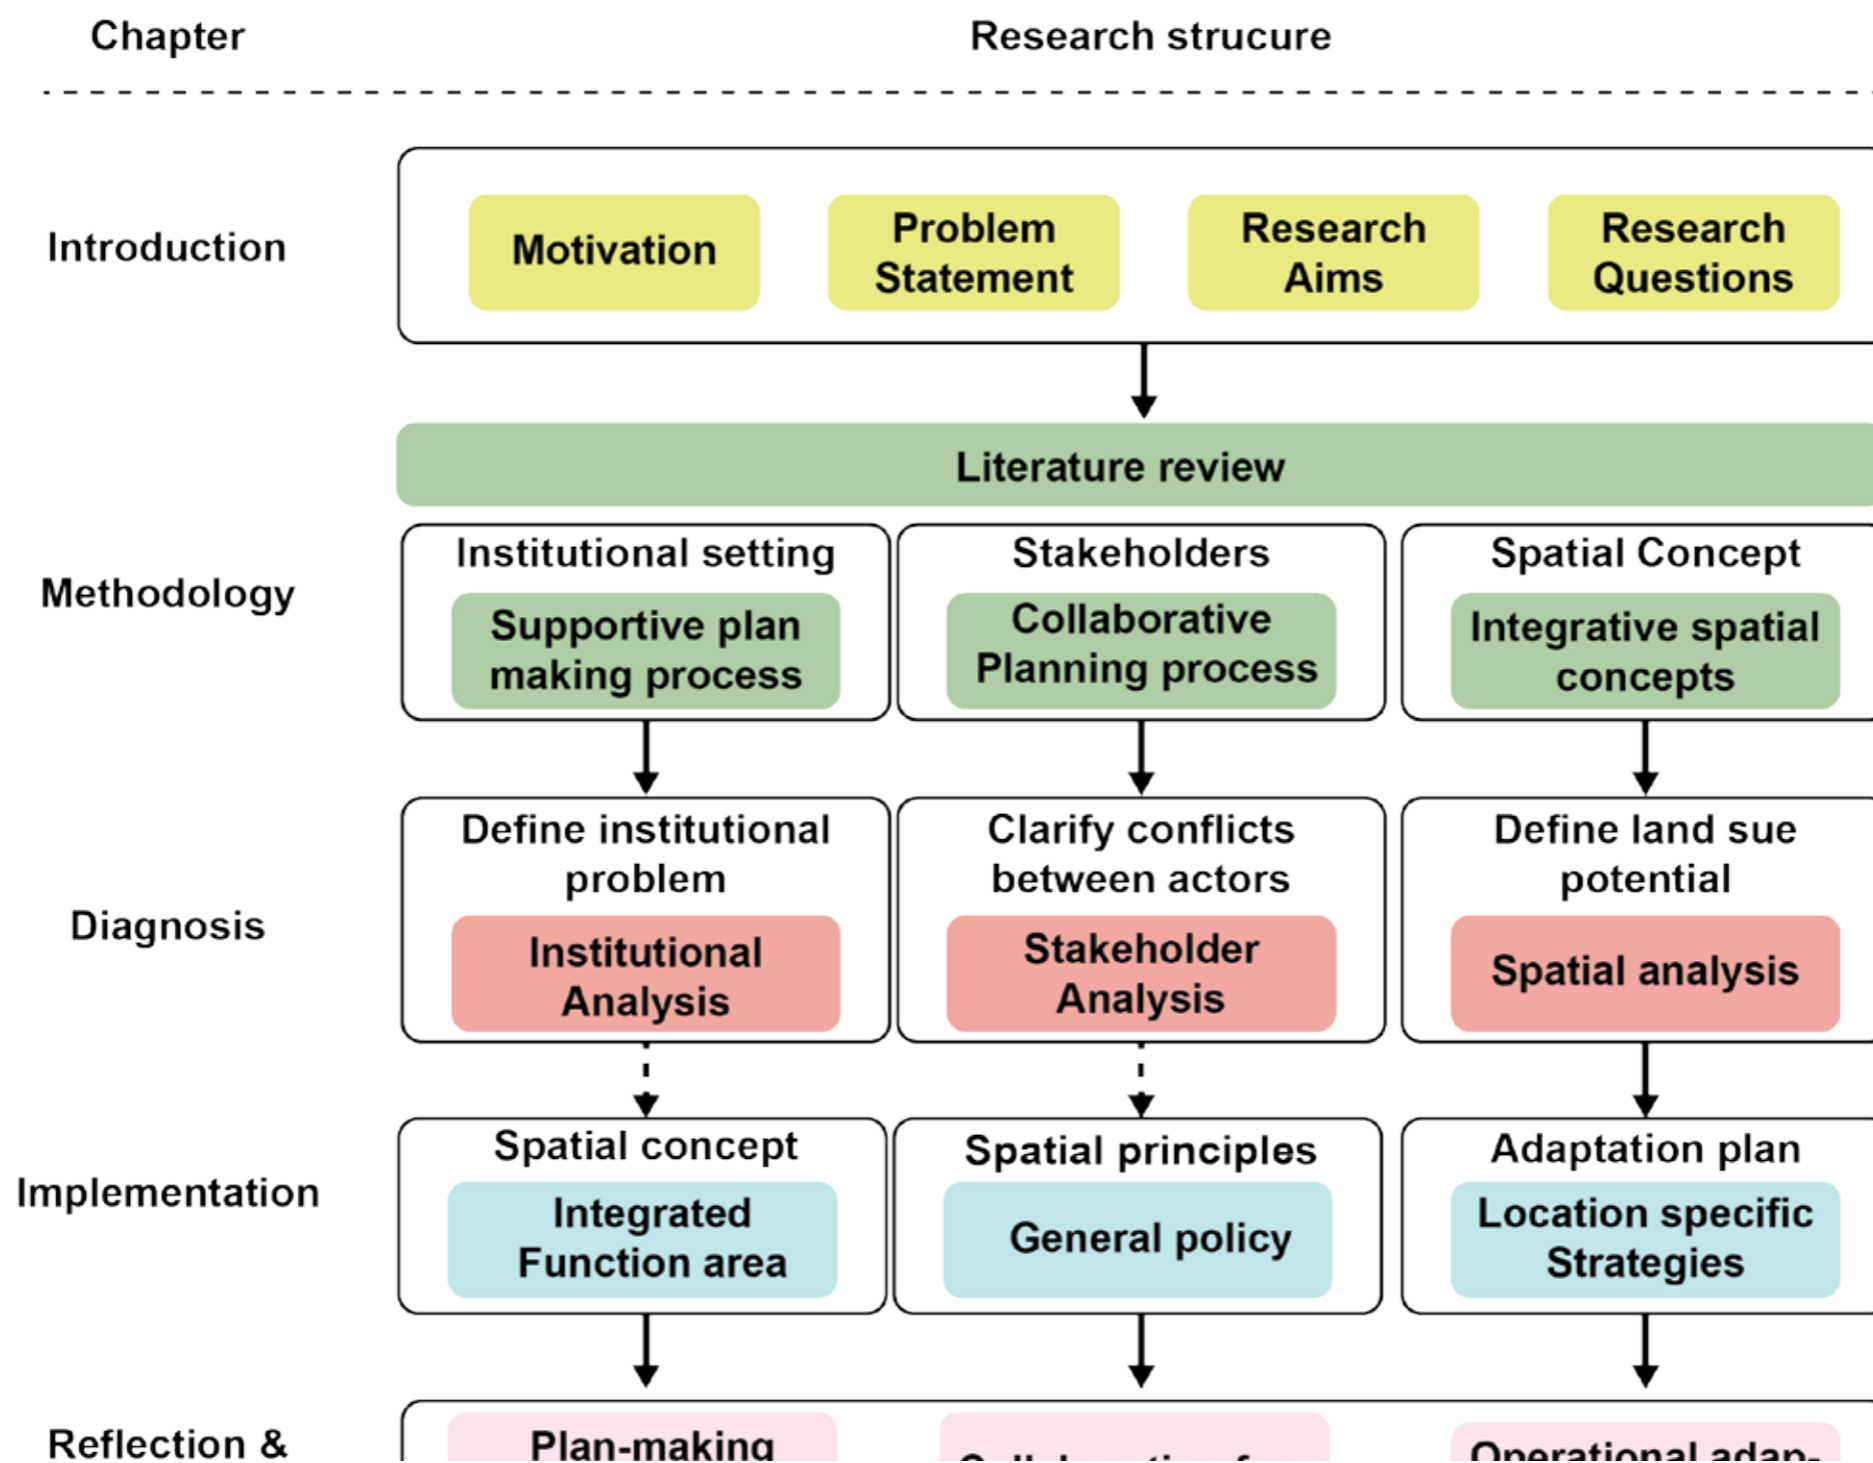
Chapter

Research strucure

Introduction

Motivation

Problem Statement

Research Aims

Research Questions

Literature review

Methodology

Institutional setting

Supportive plan making process

Stakeholders

Collaborative Planning process

Spatial Concept

Integrative spatial concepts

Diagnosis

Define institutional problem

Institutional Analysis

Clarify conflicts between actors

Stakeholder Analysis

Define land sue potential

Spatial analysis

Implementation

Spatial concept

Integrated Function area

Spatial principles

General policy

Adaptation plan

Location specific Strategies

Reflection &

Plan-making

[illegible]

Operational adap-